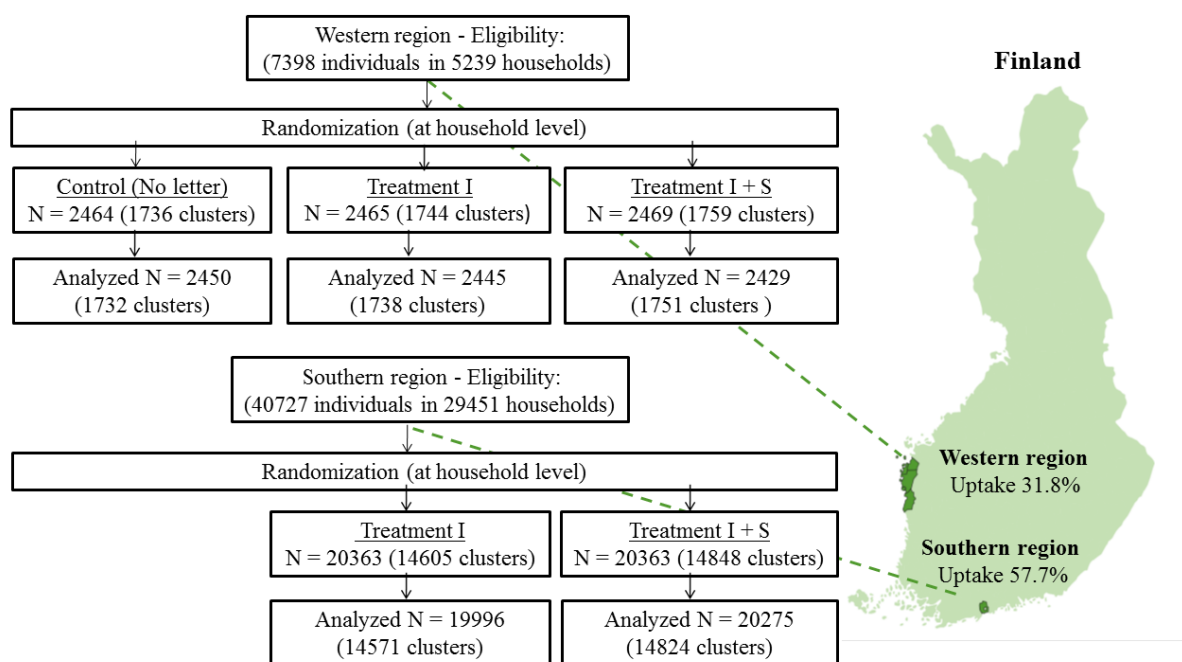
Western region - Eligibility:
(7398 individuals in 5239 households)

Randomization (at household level)

Control (No letter)
N = 2464 (1736 clusters)

Treatment I
N = 2465 (1744 clusters)

Treatment I + S
N = 2469 (1759 clusters)

Analyzed N = 2450
(1732 clusters)

Analyzed N = 2445
(1738 clusters)

Analyzed N = 2429
(1751 clusters )

Southern region - Eligibility:
(40727 individuals in 29451 households)

Randomization (at household level)

Treatment I
N = 20363 (14605 clusters)

Treatment I + S
N = 20363 (14848 clusters)

Analyzed N = 19996
(14571 clusters)

Analyzed N = 20275
(14824 clusters)

Finland

Western region
Uptake 31.8%

Southern region
Uptake 57.7%